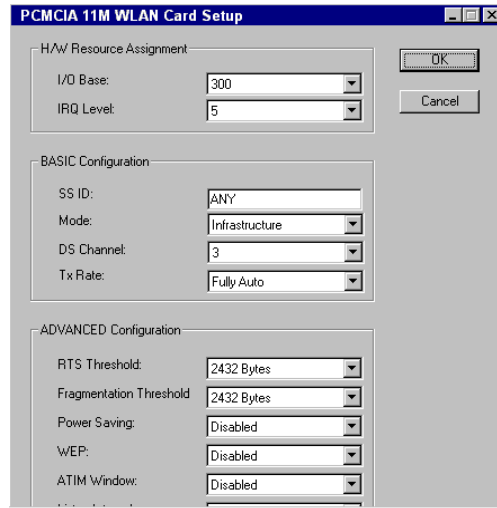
PCMCIA 11M WLAN Card Setup

H/W Resource Assignment

I/O Base: 300

IRQ Level: 5

OK

Cancel

BASIC Configuration

SS ID: ANY

Mode: Infrastructure

DS Channel: 3

Tx Rate: Fully Auto

ADVANCED Configuration

RTS Threshold: 2432 Bytes

Fragmentation Threshold 2432 Bytes

Power Saving: Disabled

WEP: Disabled

ATIM Window: Disabled

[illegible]